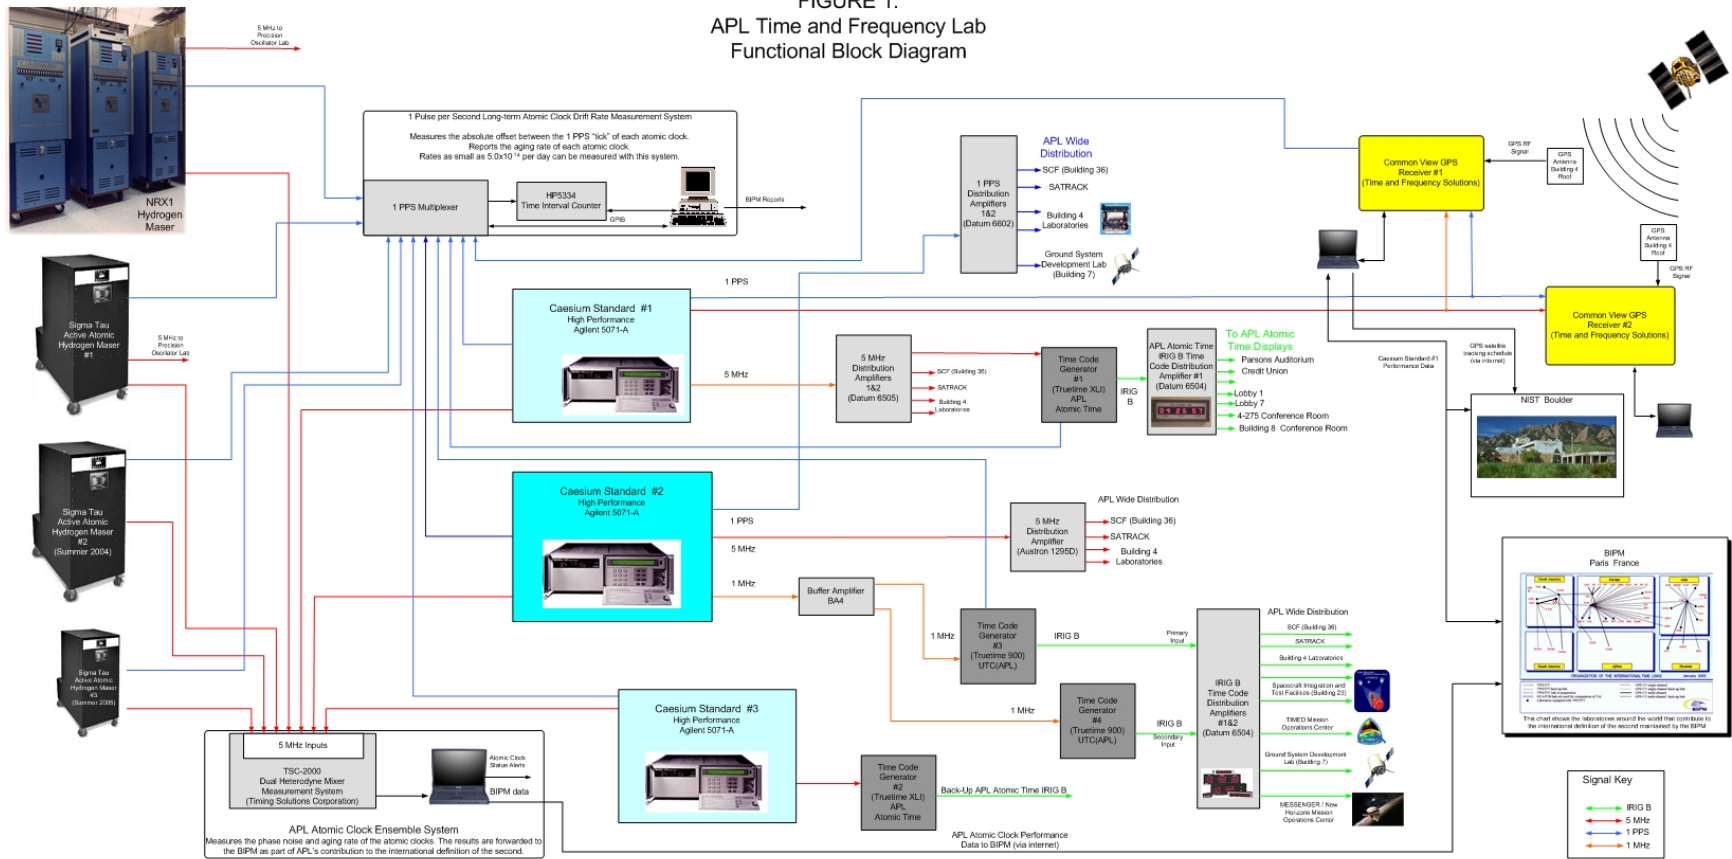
FIGURE 1.
APL Time and Frequency Lab
Functional Block Diagram

5 MHz to Precision Oscillator Lab

NRX1 Hydrogen Maser

1 Pulse per Second Long-term Atomic Clock Drift Rate Measurement System

Measures the absolute offset between the 1 PPS "tick" of each atomic clock.
Reports the aging rate of each atomic clock.
Rates as small as 5.0x10⁻¹⁶ per day can be measured with this system.

1 PPS Multiplexer

HP5334
Time Interval Counter

GPIB

BIPM Reports

1 PPS Distribution Amplifiers 1&2 (Datum 6602)

APL Wide Distribution
SCF (Building 36)
SATRACK
Building 4 Laboratories
Ground System Development Lab (Building 7)

Common View GPS Receiver #1 (Time and Frequency Solutions)

GPS RF Signal

GPS Antenna Building 4 Roof

GPS Antenna Building 4 Roof

GPS RF Signal

Common View GPS Receiver #2 (Time and Frequency Solutions)

Sigma Tau Active Atomic Hydrogen Maser #1

5 MHz to Precision Oscillator Lab

1 PPS

Caesium Standard #1
High Performance
Agilent 5071-A

5 MHz

5 MHz Distribution Amplifiers 1&2 (Datum 6505)

SCF (Building 36)
SATRACK
Building 4 Laboratories

Time Code Generator #1 (Truetime XLI) APL Atomic Time

IRIG B

APL Atomic Time IRIG B Time Code Distribution Amplifier #1 (Datum 6504)

To APL Atomic Time Displays
Parsons Auditorium
Credit Union
Lobby 1
Lobby 7
4-275 Conference Room
Building 8 Conference Room

Caesium Standard #1 Performance Data

GPS satellite tracking schedule (via internet)

NIST Boulder

Sigma Tau Active Atomic Hydrogen Maser #2 (Summer 2004)

Caesium Standard #2
High Performance
Agilent 5071-A

1 PPS
5 MHz
1 MHz

APL Wide Distribution

5 MHz Distribution Amplifier (Austron 1295D)

SCF (Building 36)
SATRACK
Building 4 Laboratories

Buffer Amplifier BA4

BIPM
Paris France

Sigma Tau Active Atomic Hydrogen Maser #3 (Summer 2005)

1 MHz

Time Code Generator #3 (Truetime 900) UTC(APL)

IRIG B

Primary Input

APL Wide Distribution
SCF (Building 36)
SATRACK
Building 4 Laboratories
Spacecraft Integration and Test Facilities (Building 23)

1 MHz

Time Code Generator #4 (Truetime 900) UTC(APL)

IRIG B

Secondary Input

IRIG B Time Code Distribution Amplifiers #1&2 (Datum 6504)

TIMED Mission Operations Center

Ground System Development Lab (Building 7)

MESSENGER / New Horizons Mission Operations Center

This chart shows the laboratories around the world that contribute to the international definition of the second maintained by the BIPM

Caesium Standard #3
High Performance
Agilent 5071-A

5 MHz Inputs

TSC-2000
Dual Heterodyne Mixer
Measurement System
(Timing Solutions Corporation)

Atomic Clock Status Alerts

BIPM data

APL Atomic Clock Ensemble System
Measures the phase noise and aging rate of the atomic clocks. The results are forwarded to the BIPM as part of APL's contribution to the international definition of the second.

Time Code Generator #2 (Truetime XLI) APL Atomic Time

Back-Up APL Atomic Time IRIG B

APL Atomic Clock Performance Data to BIPM (via internet)

Signal Key
IRIG B
5 MHz
1 PPS
1 MHz